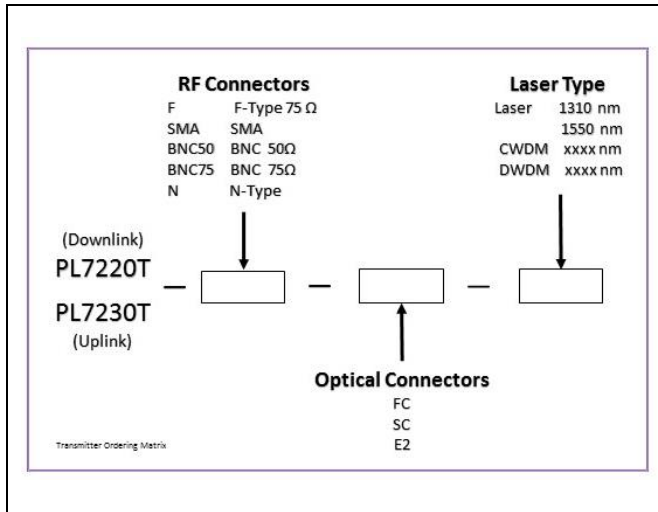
**RF Connectors**

| | |
|---|---|
| F | F-Type 75 Ω |
| SMA | SMA |
| BNC50 | BNC 50Ω |
| BNC75 | BNC 75Ω |
| N | N-Type |

**Laser Type**

| | |
|---|---|
| Laser | 1310 nm |
| | 1550 nm |
| CWDM | xxxx nm |
| DWDM | xxxx nm |

(Downlink)
PL7220T
PL7230T
(Uplink)

— — —

**Optical Connectors**
FC
SC
E2

Transmitter Ordering Matrix